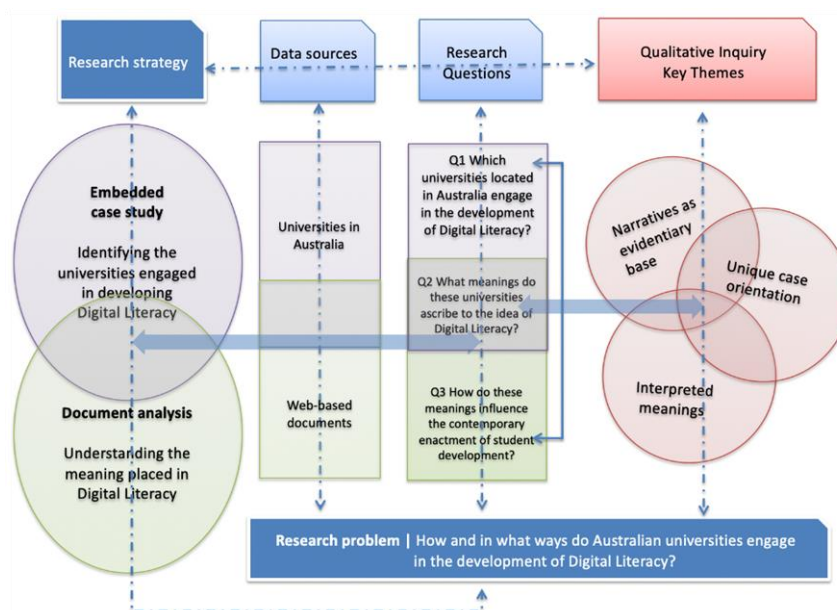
Research strategy

Data sources

Research Questions

Qualitative Inquiry Key Themes

Embedded case study

Identifying the universities engaged in developing Digital Literacy

Document analysis

Understanding the meaning placed in Digital Literacy

Universities in Australia

Web-based documents

Q1 Which universities located in Australia engage in the development of Digital Literacy?

Q2 What meanings do these universities ascribe to the idea of Digital Literacy?

Q3 How do these meanings influence the contemporary enactment of student development?

Narratives as evidentiary base

Unique case orientation

Interpreted meanings

Research problem | How and in what ways do Australian universities engage in the development of Digital Literacy?